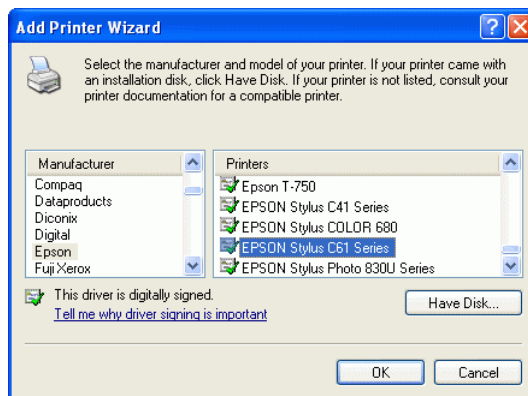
Add Printer Wizard

Select the manufacturer and model of your printer. If your printer came with an installation disk, click Have Disk. If your printer is not listed, consult your printer documentation for a compatible printer.

| Manufacturer |
|---|
| Compaq |
| Dataproducts |
| Diconix |
| Digital |
| Epson |
| Fuji Xerox |

| Printers |
|---|
| Epson T-750 |
| EPSON Stylus C41 Series |
| EPSON Stylus COLOR 680 |
| EPSON Stylus C61 Series |
| EPSON Stylus Photo 830U Series |

This driver is digitally signed.
Tell me why driver signing is important

Have Disk...

OK Cancel